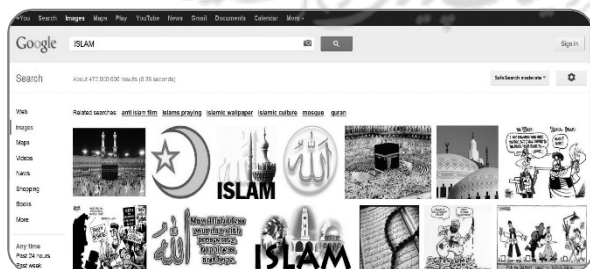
+You Search Images Maps Play YouTube News Gmail Documents Calendar More -

Google ISLAM

Sign in

Search

About 477,000,000 results (0.35 seconds)

SafeSearch moderate

Web
Images
Maps
Videos
News
Shopping
Books
More

Any time
Past 24 hours
Past week

Related searches: anti islam film islams praying islamic wallpaper islamic culture mosque quran

ISLAM

May Allah bless you today with prosperity, happiness and hope.

ISLAM